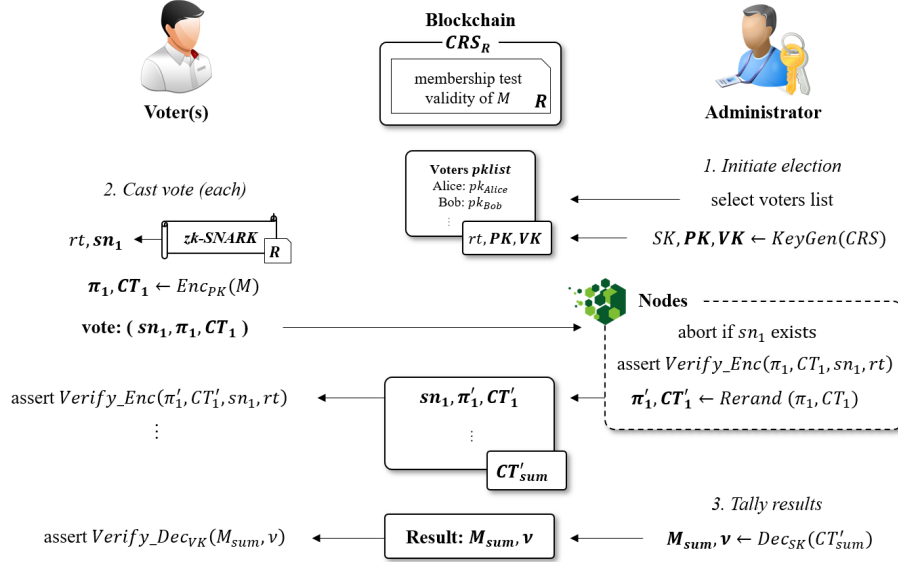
Voter(s)

Blockchain

$\boldsymbol{CRS_R}$

membership test
validity of $M$

$\boldsymbol{R}$

Administrator

Voters $\boldsymbol{pklist}$
Alice: $pk_{Alice}$
Bob: $pk_{Bob}$
⋮

$rt, \boldsymbol{PK}, \boldsymbol{VK}$

1. Initiate election

select voters list

$SK, \boldsymbol{PK}, \boldsymbol{VK} \leftarrow KeyGen(CRS)$

2. Cast vote (each)

$rt, \boldsymbol{sn_1}$

zk-SNARK

$\boldsymbol{R}$

$\boldsymbol{\pi_1}, \boldsymbol{CT_1} \leftarrow Enc_{PK}(M)$

vote: ( $\boldsymbol{sn_1}, \boldsymbol{\pi_1}, \boldsymbol{CT_1}$ )

Nodes

abort if $sn_1$ exists

assert $Verify\_Enc(\pi_1, CT_1, sn_1, rt)$

$\boldsymbol{\pi'_1}, \boldsymbol{CT'_1} \leftarrow Rerand\ (\pi_1, CT_1)$

assert $Verify\_Enc(\pi'_1, CT'_1, sn_1, rt)$

⋮

$\boldsymbol{sn_1}, \boldsymbol{\pi'_1}, \boldsymbol{CT'_1}$

⋮

$\boldsymbol{CT'_{sum}}$

3. Tally results

assert $Verify\_Dec_{VK}(M_{sum}, v)$

Result: $\boldsymbol{M_{sum}}, \boldsymbol{v}$

$\boldsymbol{M_{sum}}, \boldsymbol{v} \leftarrow Dec_{SK}(CT'_{sum})$